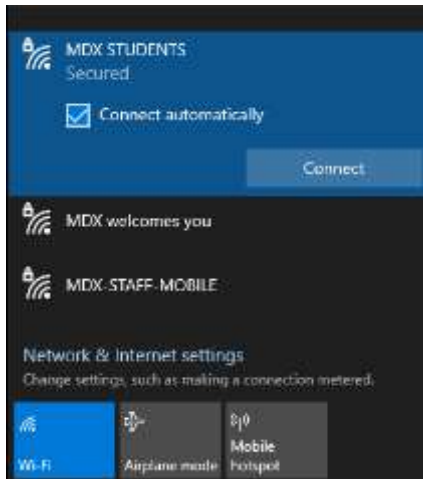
MDX STUDENTS
Secured

Connect automatically

Connect

MDX welcomes you

MDX-STAFF-MOBILE

Network & Internet settings
Change settings, such as making a connection metered.

Wi-Fi

Airplane mode

Mobile hotspot